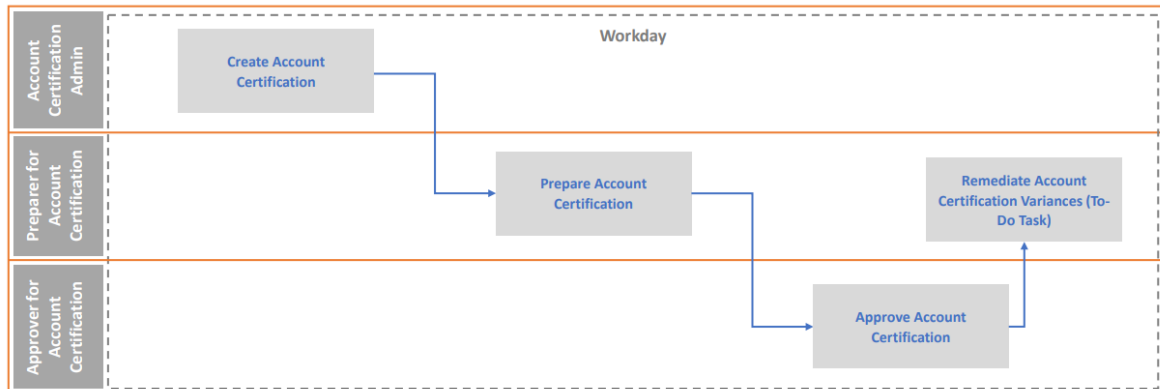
Account Certification Admin

Workday

Create Account Certification

Preparer for Account Certification

Prepare Account Certification

Remediate Account Certification Variances (To-Do Task)

Approver for Account Certification

Approve Account Certification